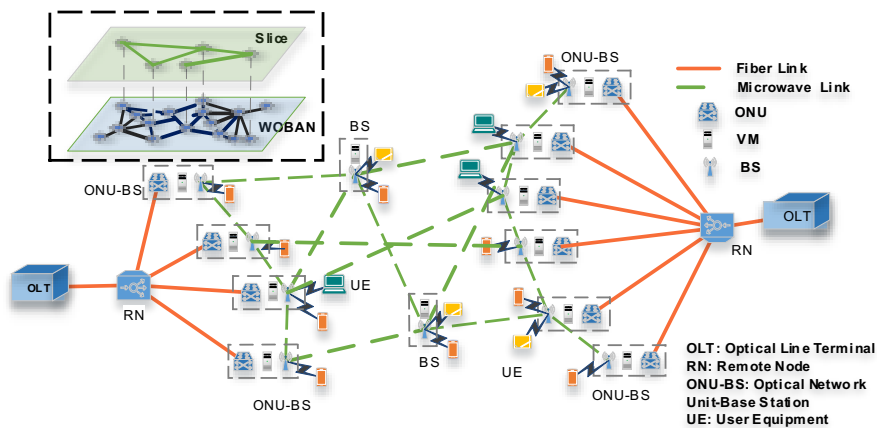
Slice

WOBAN

BS

ONU-BS

ONU-BS

Fiber Link

Microwave Link

ONU

VM

BS

OLT

RN

OLT

RN

UE

BS

UE

ONU-BS

ONU-BS

OLT: Optical Line Terminal
RN: Remote Node
ONU-BS: Optical Network Unit-Base Station
UE: User Equipment